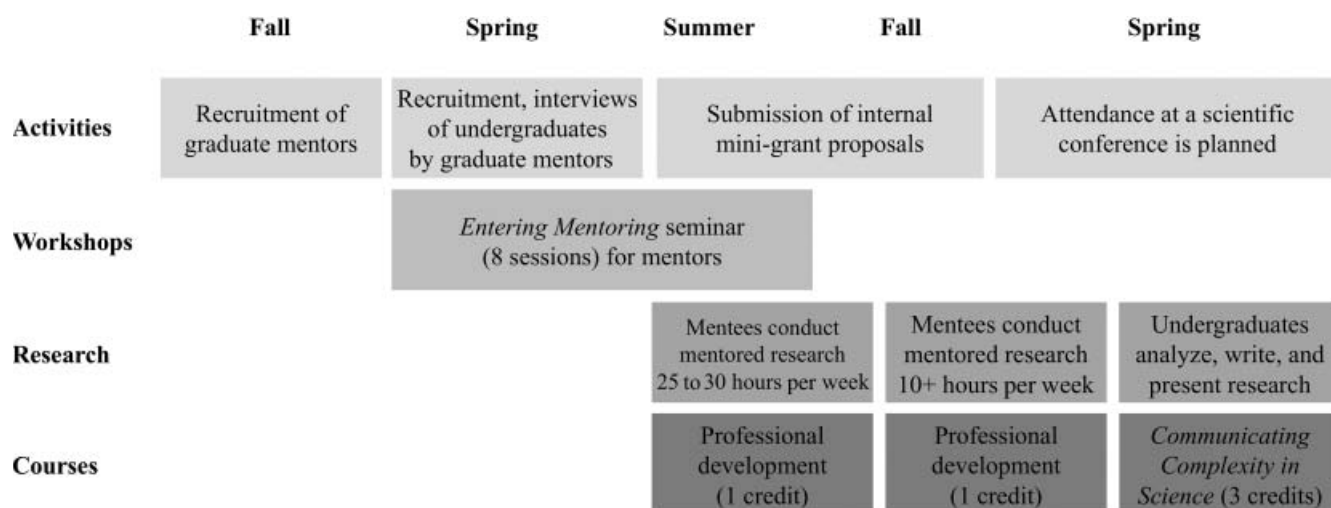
| | Fall | Spring | Summer | Fall | Spring |
|---|---|---|---|---|---|
| **Activities** | Recruitment of graduate mentors | Recruitment, interviews of undergraduates by graduate mentors | Submission of internal mini-grant proposals | | Attendance at a scientific conference is planned |
| **Workshops** | | *Entering Mentoring* seminar (8 sessions) for mentors | | | |
| **Research** | | | Mentees conduct mentored research 25 to 30 hours per week | Mentees conduct mentored research 10+ hours per week | Undergraduates analyze, write, and present research |
| **Courses** | | | Professional development (1 credit) | Professional development (1 credit) | *Communicating Complexity in Science* (3 credits) |